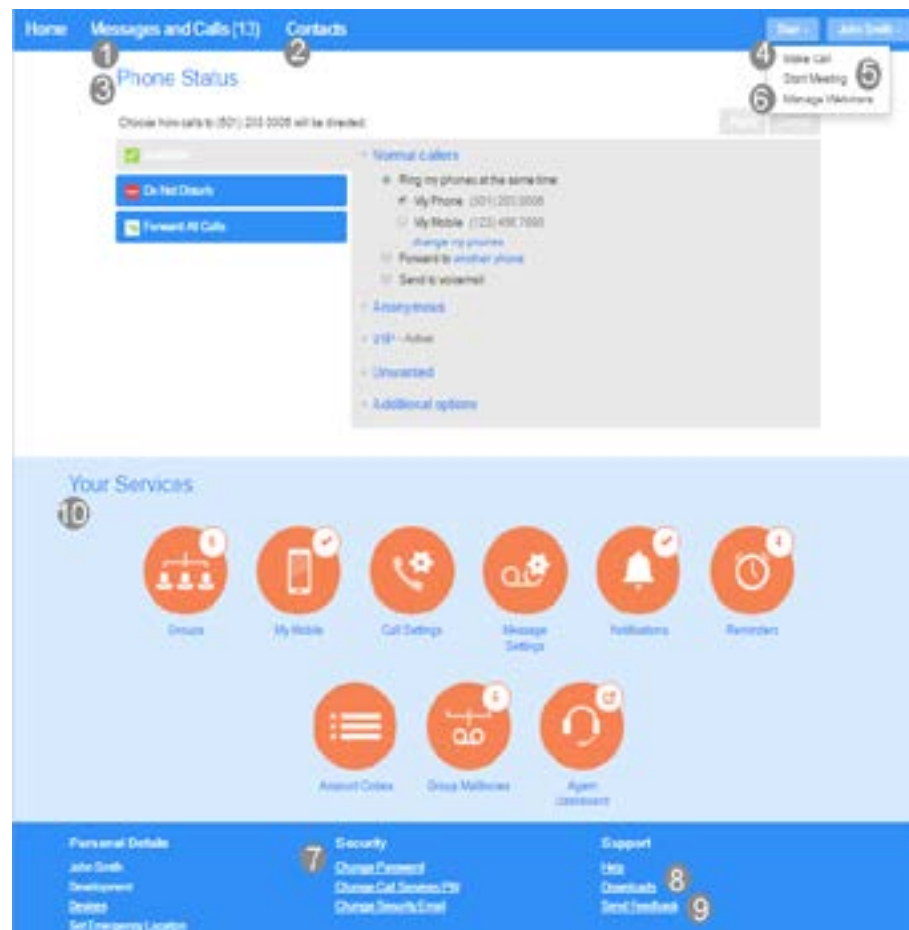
Home Messages and Calls (13) Contacts

Start John Smith

1 2 3 4 5 6

Make Call
Start Meeting
Manage Webinars

Phone Status

Choose how calls to (501) 203 0008 will be directed:

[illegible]

Do Not Disturb

Forward All Calls

Normal callers

Ring my phones at the same time:

My Phone (501) 203 0008

My Mobile (123) 456 7890

change my phones

Forward to another phone

Send to voicemail

Anonymous

VIP - Active

Unwanted

Additional options

Your Services

10

Groups

My Mobile

Call Settings

Message Settings

Notifications

Reminders

Account Codes

Group Mailboxes

Agent Dashboard

Personal Details

John Smith

Development

Devices

Set Emergency Location

7

Security

Change Password

Change Call Services PIN

Change Security Email

Support

Help

Downloads 8

Send Feedback 9